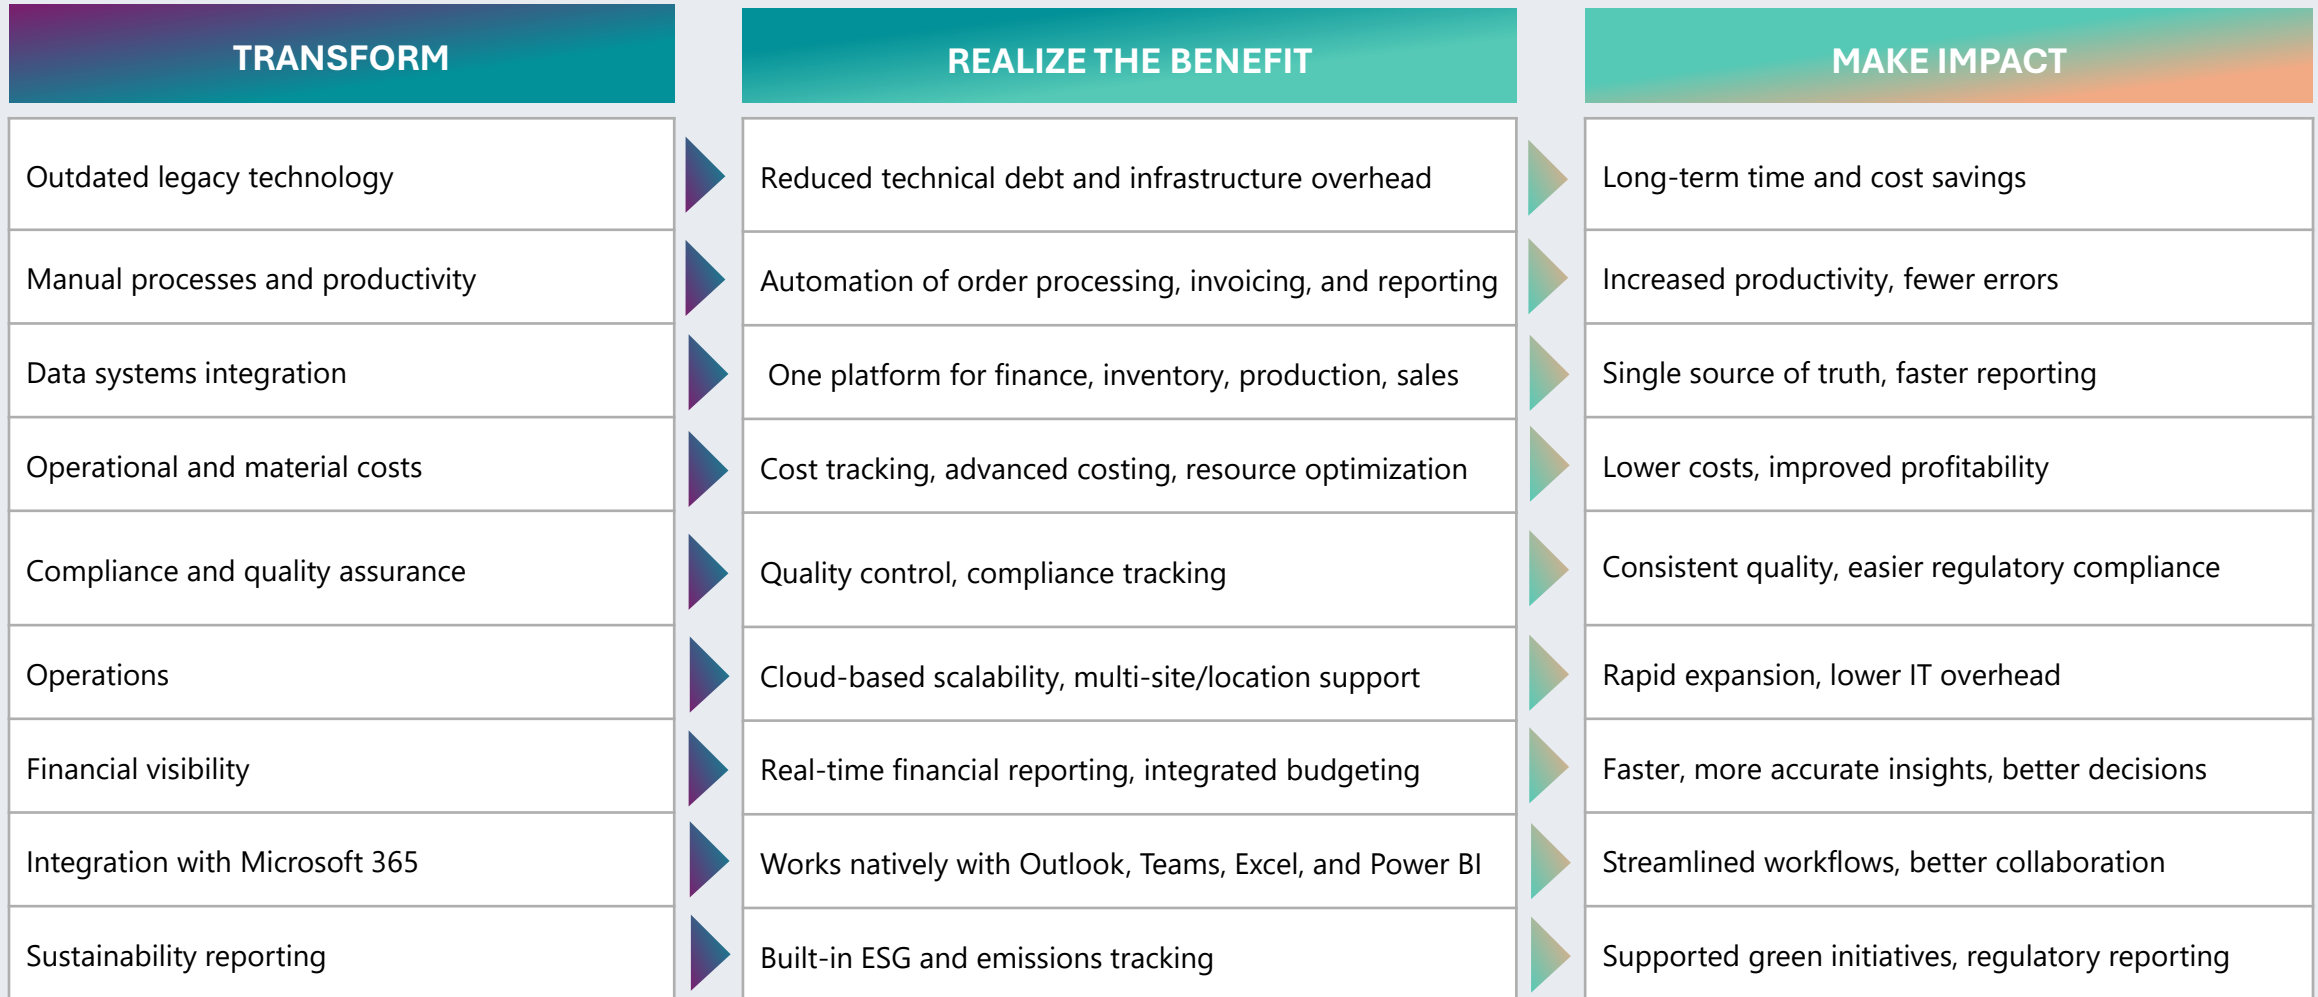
| TRANSFORM | REALIZE THE BENEFIT | MAKE IMPACT |
|---|---|---|
| Outdated legacy technology | Reduced technical debt and infrastructure overhead | Long-term time and cost savings |
| Manual processes and productivity | Automation of order processing, invoicing, and reporting | Increased productivity, fewer errors |
| Data systems integration | One platform for finance, inventory, production, sales | Single source of truth, faster reporting |
| Operational and material costs | Cost tracking, advanced costing, resource optimization | Lower costs, improved profitability |
| Compliance and quality assurance | Quality control, compliance tracking | Consistent quality, easier regulatory compliance |
| Operations | Cloud-based scalability, multi-site/location support | Rapid expansion, lower IT overhead |
| Financial visibility | Real-time financial reporting, integrated budgeting | Faster, more accurate insights, better decisions |
| Integration with Microsoft 365 | Works natively with Outlook, Teams, Excel, and Power BI | Streamlined workflows, better collaboration |
| Sustainability reporting | Built-in ESG and emissions tracking | Supported green initiatives, regulatory reporting |